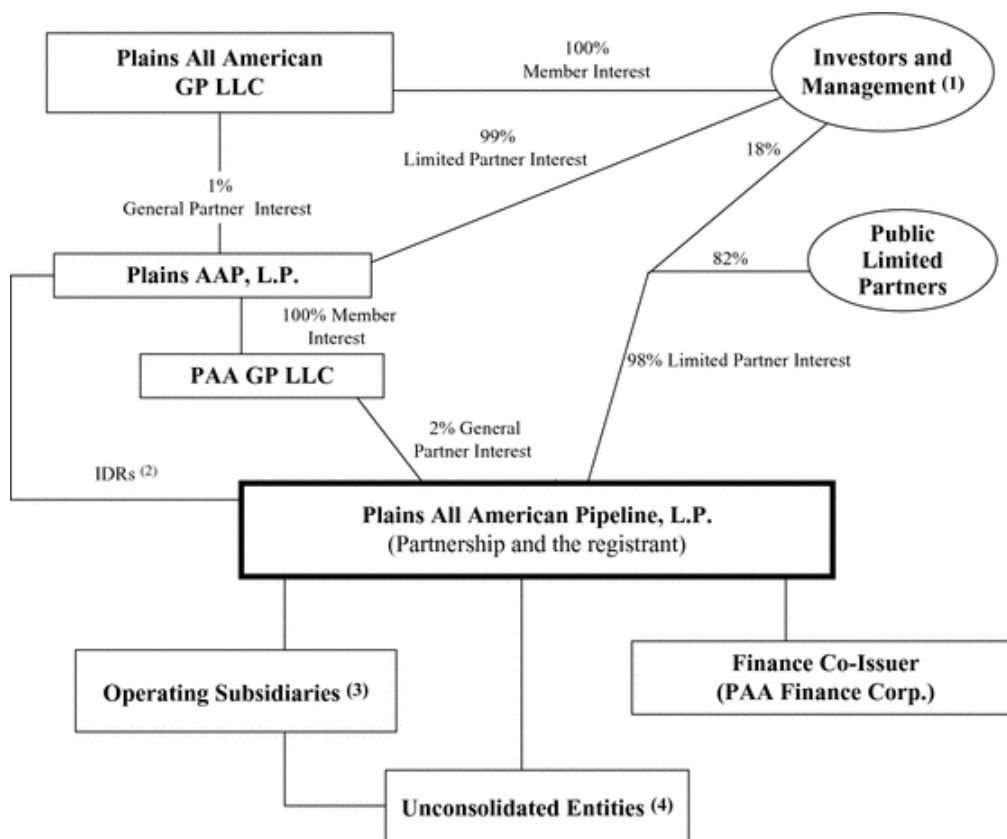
Plains All American GP LLC

100% Member Interest

Investors and Management $^{(1)}$

99% Limited Partner Interest

18%

1% General Partner Interest

Plains AAP, L.P.

82%

Public Limited Partners

100% Member Interest

PAA GP LLC

98% Limited Partner Interest

2% General Partner Interest

IDRs $^{(2)}$

Plains All American Pipeline, L.P.
(Partnership and the registrant)

Operating Subsidiaries $^{(3)}$

Finance Co-Issuer
(PAA Finance Corp.)

Unconsolidated Entities $^{(4)}$